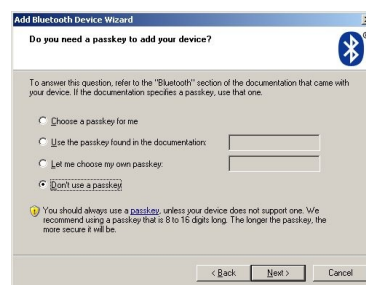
Add Bluetooth Device Wizard

Do you need a passkey to add your device?

To answer this question, refer to the "Bluetooth" section of the documentation that came with your device. If the documentation specifies a passkey, use that one.

Choose a passkey for me

Use the passkey found in the documentation:

Let me choose my own passkey:

Don't use a passkey

You should always use a passkey, unless your device does not support one. We recommend using a passkey that is 8 to 16 digits long. The longer the passkey, the more secure it will be.

< Back Next > Cancel